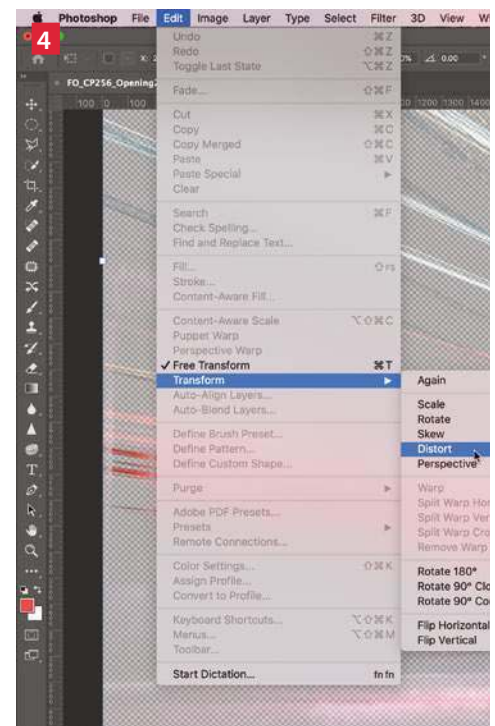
Photoshop File Edit Image Layer Type Select Filter 3D View W

4

FO_CP256_Opening2

Undo ⌘Z
Redo ⇧⌘Z
Toggle Last State ⌥⌘Z

Fade... ⇧⌘F

Cut ⌘X
Copy ⌘C
Copy Merged ⇧⌘C
Paste ⌘V
Paste Special ▸
Clear

Search ⌘F
Check Spelling...
Find and Replace Text...

Fill... ⇧F5
Stroke...
Content-Aware Fill...

Content-Aware Scale ⌥⇧⌘C
Puppet Warp
Perspective Warp
✓ Free Transform ⌘T
Transform ▸
Auto-Align Layers...
Auto-Blend Layers...

Define Brush Preset...
Define Pattern...
Define Custom Shape...

Purge ▸

Adobe PDF Presets...
Presets ▸
Remote Connections...

Color Settings... ⇧⌘K
Assign Profile...
Convert to Profile...

Keyboard Shortcuts... ⌥⇧⌘K
Menus... ⌥⇧⌘M
Toolbar...

Start Dictation... fn fn

Again

Scale
Rotate
Skew
Distort
Perspective

Warp
Split Warp Hor
Split Warp Ver
Split Warp Cro
Remove Warp

Rotate 180°
Rotate 90° Clo
Rotate 90° Co

Flip Horizontal
Flip Vertical